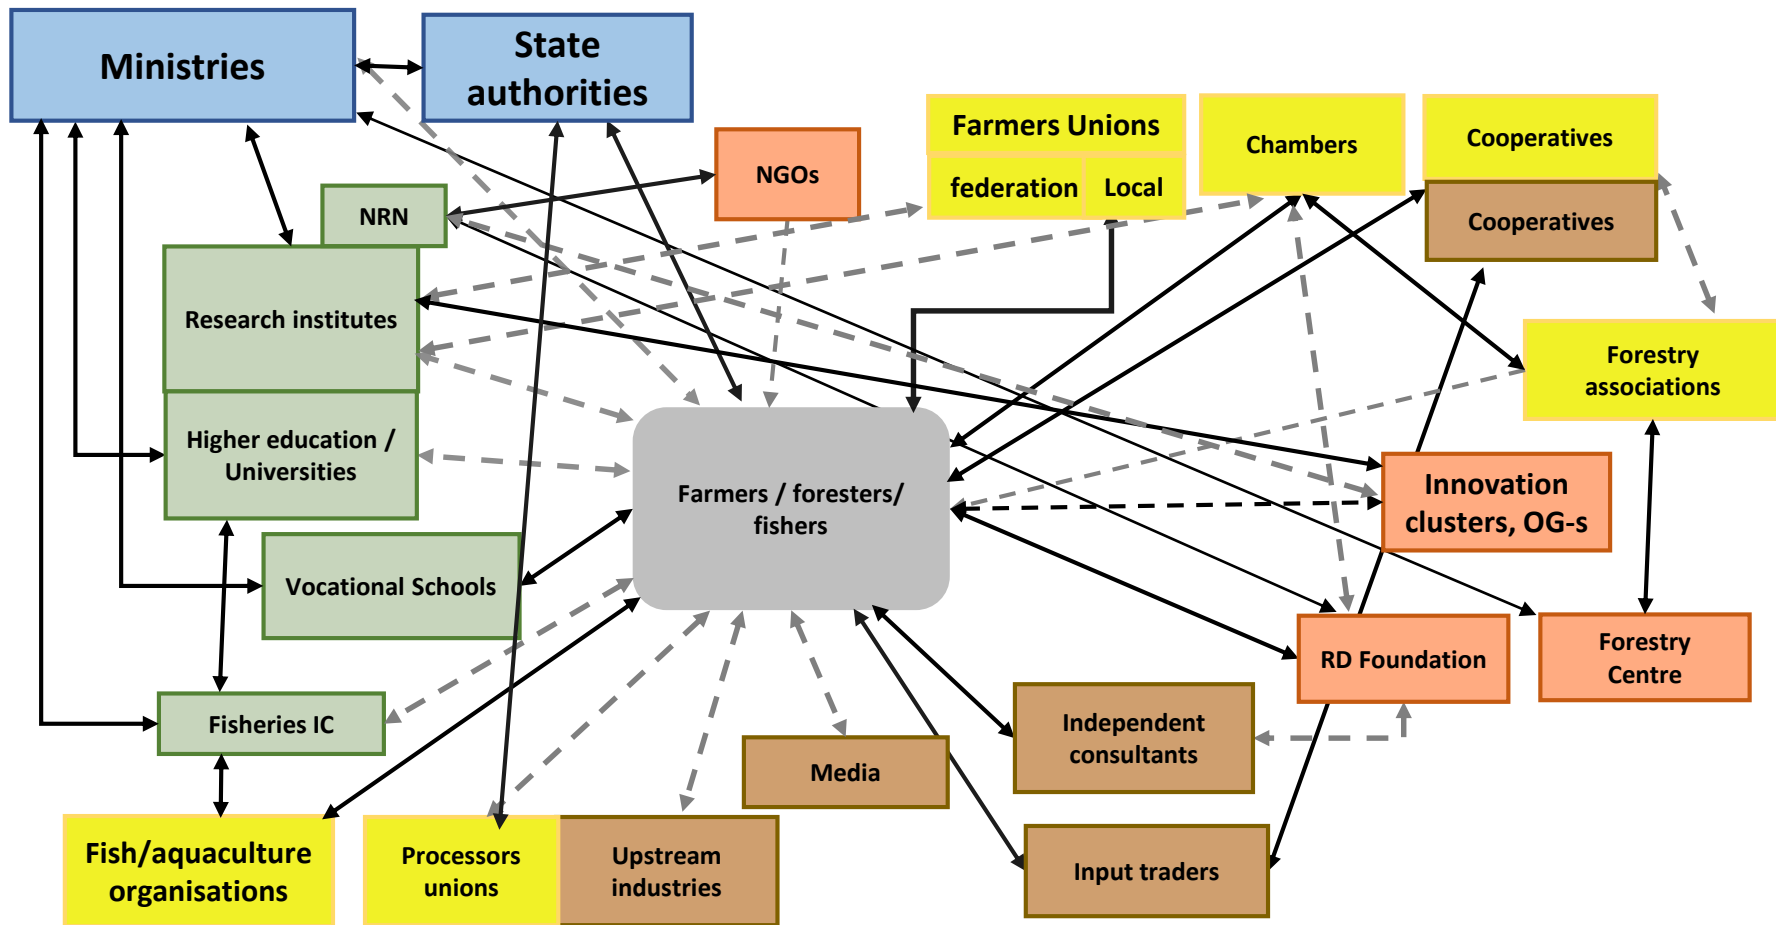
Ministries

State authorities

NGOs

Farmers Unions

federation

Local

Chambers

Cooperatives

Cooperatives

NRN

Research institutes

Higher education / Universities

Vocational Schools

Fisheries IC

Farmers / foresters/ fishers

Forestry associations

Innovation clusters, OG-s

RD Foundation

Forestry Centre

Independent consultants

Media

Input traders

Fish/aquaculture organisations

Processors unions

Upstream industries